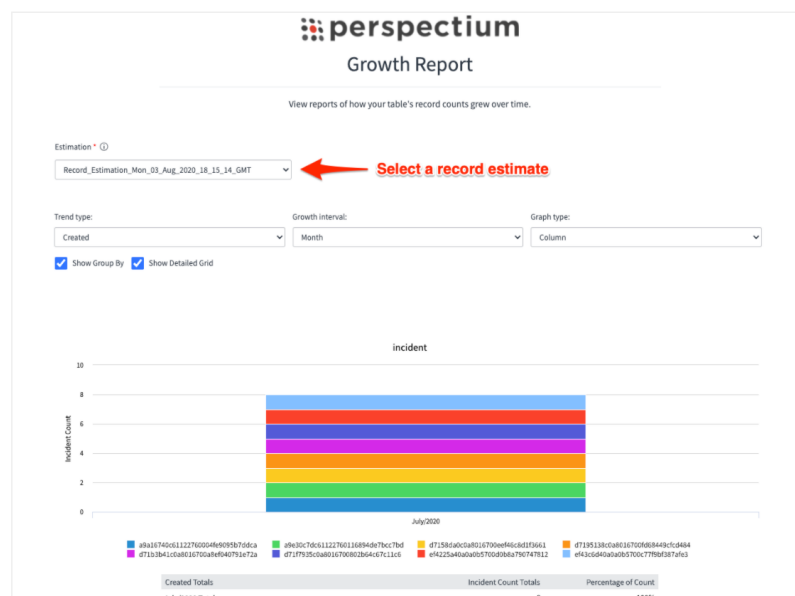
perspectium

Growth Report

View reports of how your table's record counts grew over time.

Estimation * ⓘ

Record_Estimation_Mon_03_Aug_2020_18_15_14_GMT

Select a record estimate

Trend type:
Created

Growth interval:
Month

Graph type:
Column

Show Group By
Show Detailed Grid

incident

10
8
6
4
2
0

Incident Count

July/2020

a9a16740c61122760004fe9095b7ddca
a9e30c7dc61122760116894de7bcc7bd
d7158da0c0a8016700eef46c8d1f3661
d7195138c0a8016700fd68449cfcd484
d71b3b41c0a8016700a8ef040791e72a
d71f7935c0a8016700802b64c67c11c6
ef4225a40a0a0b5700d0b8a790747812
ef43c6d40a0a0b5700c77f9bf387afe3

| Created Totals | Incident Count Totals | Percentage of Count |
|---|---|---|